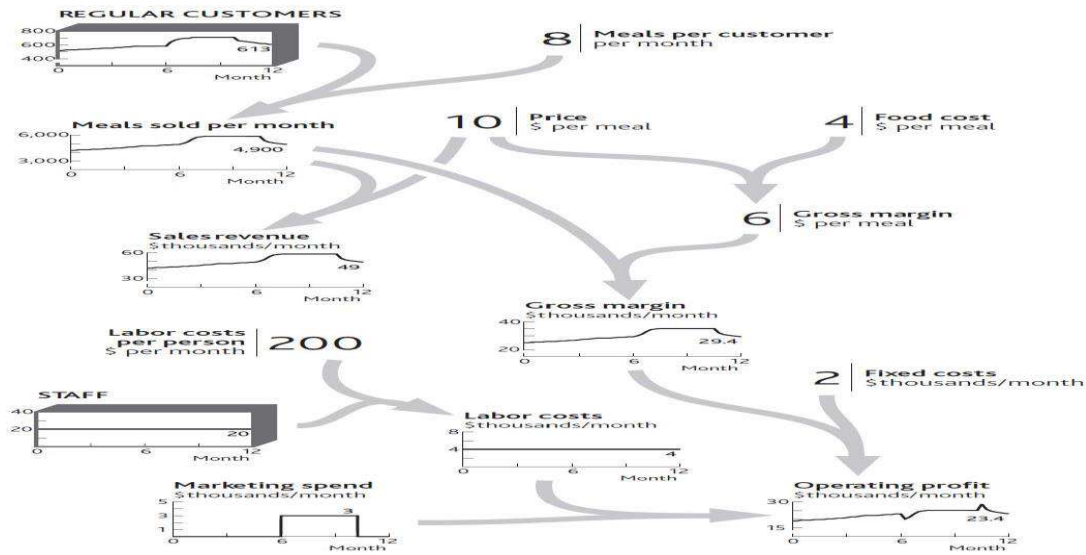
REGULAR CUSTOMERS
800
600
400
613
0
6
12
Month

8 | Meals per customer per month

Meals sold per month
6,000
3,000
4,900
0
6
12
Month

10 | Price $ per meal

4 | Food cost $ per meal

6 | Gross margin $ per meal

Sales revenue
$thousands/month
60
30
49
0
6
12
Month

Gross margin
$thousands/month
40
20
29.4
0
6
12
Month

Labor costs per person $ per month | 200

2 | Fixed costs $thousands/month

STAFF
40
20
20
0
6
12
Month

Labor costs
$thousands/month
8
4
4
0
6
12
Month

Marketing spend
$thousands/month
5
3
1
3
0
6
12
Month

Operating profit
$thousands/month
30
15
23.4
0
6
12
Month